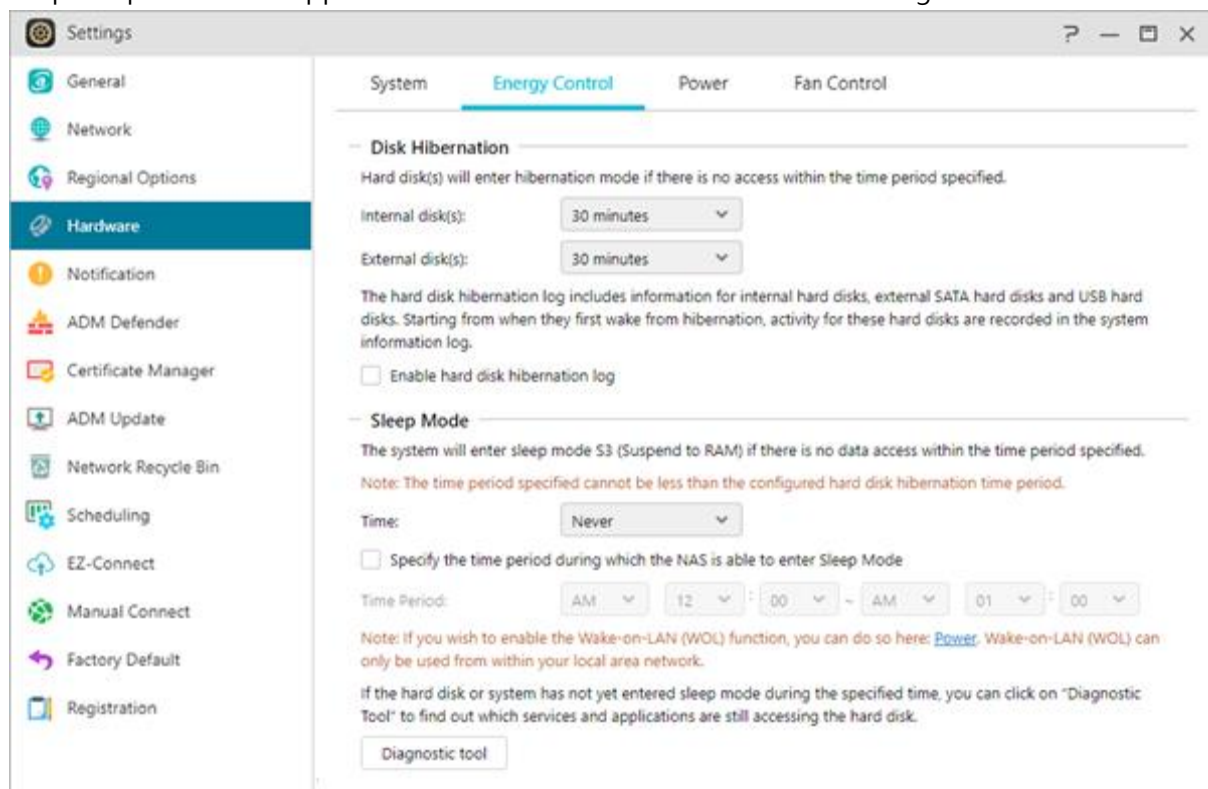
Settings

?

General
Network
Regional Options
Hardware
Notification
ADM Defender
Certificate Manager
ADM Update
Network Recycle Bin
Scheduling
EZ-Connect
Manual Connect
Factory Default
Registration

System | Energy Control | Power | Fan Control

Disk Hibernation

Hard disk(s) will enter hibernation mode if there is no access within the time period specified.

Internal disk(s): 30 minutes

External disk(s): 30 minutes

The hard disk hibernation log includes information for internal hard disks, external SATA hard disks and USB hard disks. Starting from when they first wake from hibernation, activity for these hard disks are recorded in the system information log.

Enable hard disk hibernation log

Sleep Mode

The system will enter sleep mode S3 (Suspend to RAM) if there is no data access within the time period specified.

Note: The time period specified cannot be less than the configured hard disk hibernation time period.

Time: Never

Specify the time period during which the NAS is able to enter Sleep Mode

Time Period: AM 12 : 00 ~ AM 01 : 00

Note: If you wish to enable the Wake-on-LAN (WOL) function, you can do so here: Power. Wake-on-LAN (WOL) can only be used from within your local area network.

If the hard disk or system has not yet entered sleep mode during the specified time, you can click on "Diagnostic Tool" to find out which services and applications are still accessing the hard disk.

Diagnostic tool